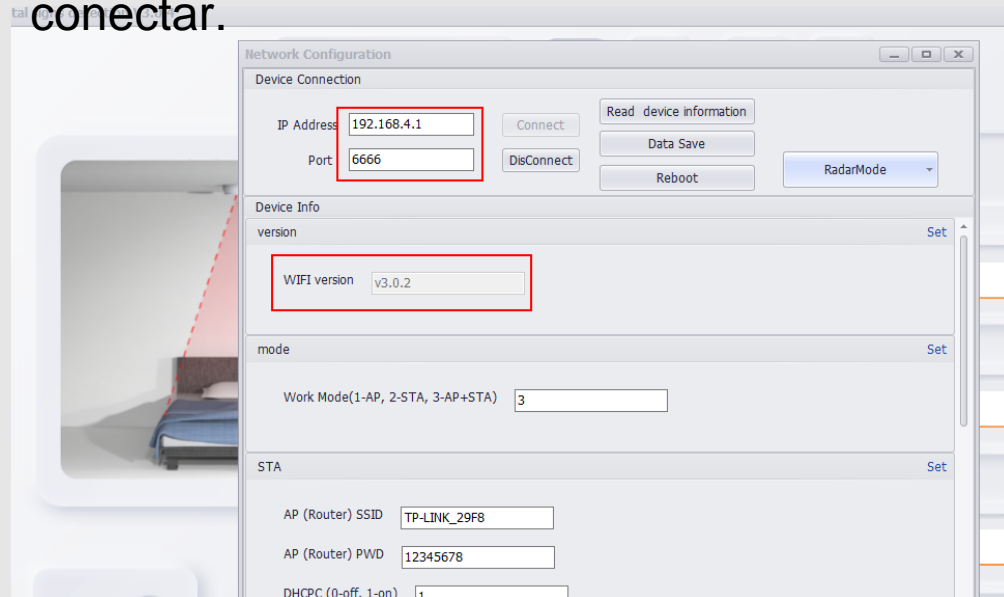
conectar.

Network Configuration

Device Connection

IP Address 192.168.4.1

Port 6666

Connect

DisConnect

Read device information

Data Save

Reboot

RadarMode

Device Info

version

Set

WIFI version v3.0.2

mode

Set

Work Mode(1-AP, 2-STA, 3-AP+STA) 3

STA

Set

AP (Router) SSID TP-LINK_29F8

AP (Router) PWD 12345678

DHCPC (0-off, 1-on) 1